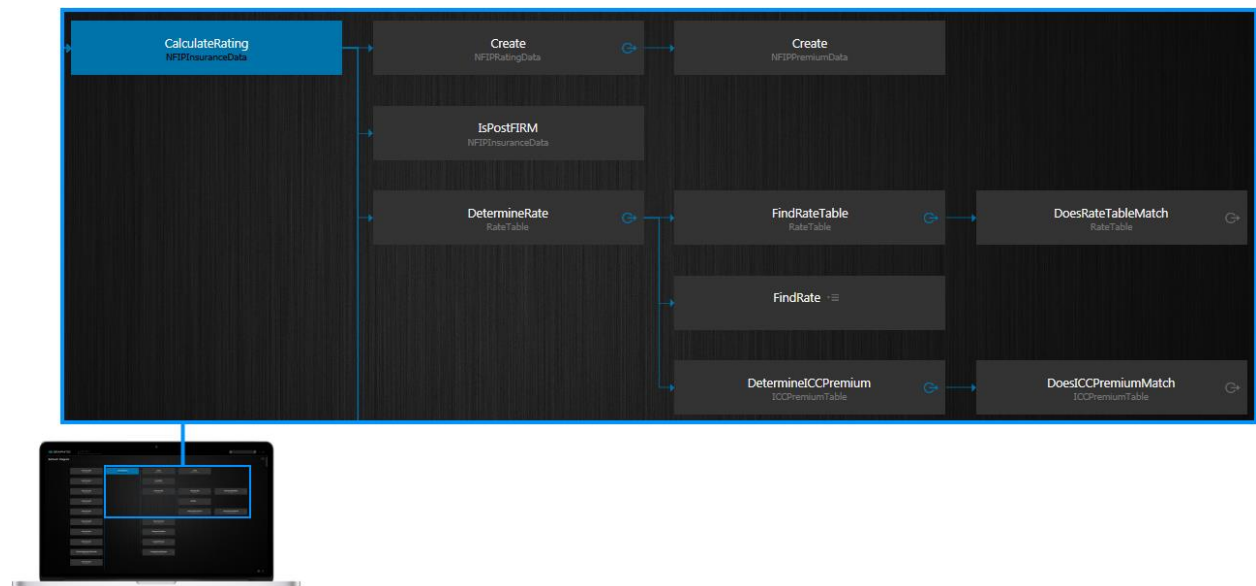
CalculateRating
NFIPInsuranceData

Create
NFIPRatingData

Create
NFIPPremiumData

IsPostFIRM
NFIPInsuranceData

DetermineRate
RateTable

FindRateTable
RateTable

DoesRateTableMatch
RateTable

FindRate

DetermineICCPremium
ICCPremiumTable

DoesICCPremiumMatch
ICCPremiumTable